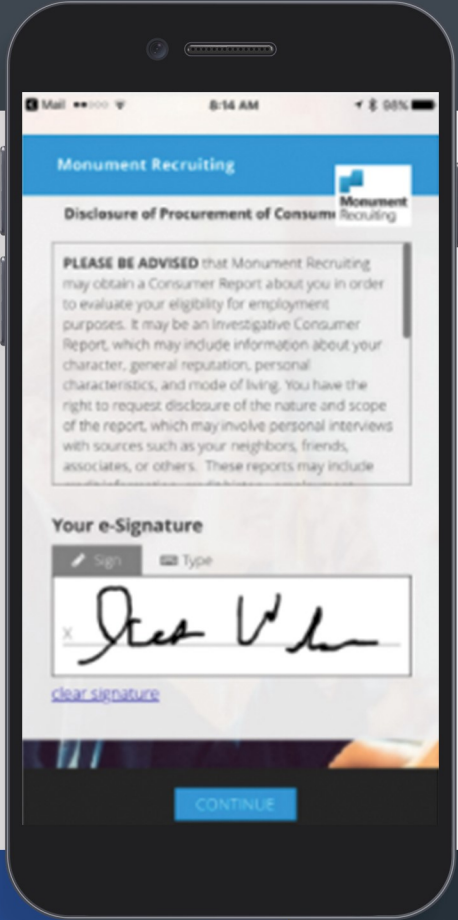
Mail ●●○○○ 8:14 AM 98%

Monument Recruiting

Monument Recruiting

Disclosure of Procurement of Consum

PLEASE BE ADVISED that Monument Recruiting may obtain a Consumer Report about you in order to evaluate your eligibility for employment purposes. It may be an Investigative Consumer Report, which may include information about your character, general reputation, personal characteristics, and mode of living. You have the right to request disclosure of the nature and scope of the report, which may involve personal interviews with sources such as your neighbors, friends, associates, or others. These reports may include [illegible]

Your e-Signature

Sign Type

X

clear signature

CONTINUE